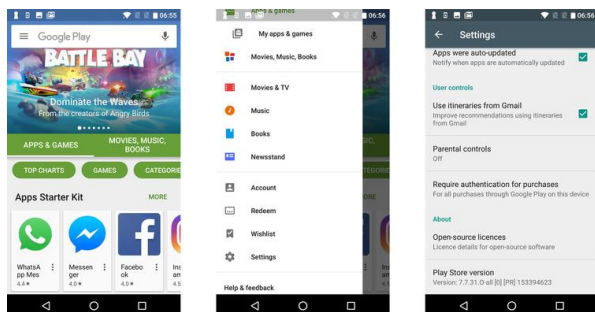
06:55

Google Play

BATTLE BAY

Dominate the Waves
From the creators of Angry Birds

APPS & GAMES
MOVIES, MUSIC, BOOKS

TOP CHARTS
GAMES
CATEGORIE

Apps Starter Kit
MORE

WhatsApp Mes
4.4★

Messenger
4.0★

Facebook
4.0★

Ins
an
4.5

06:56

apps & games

My apps & games
Movies, Music, Books

Movies & TV
Music
Books
Newsstand

Account
Redeem
Wishlist
Settings

Help & feedback

06:56

Settings

Apps were auto-updated
Notify when apps are automatically updated

User controls

Use itineraries from Gmail
Improve recommendations using itineraries from Gmail

Parental controls
Off

Require authentication for purchases
For all purchases through Google Play on this device

About

Open-source licences
Licence details for open-source software

Play Store version
Version: 7.7.31.O-all [0] [PR] 153394623